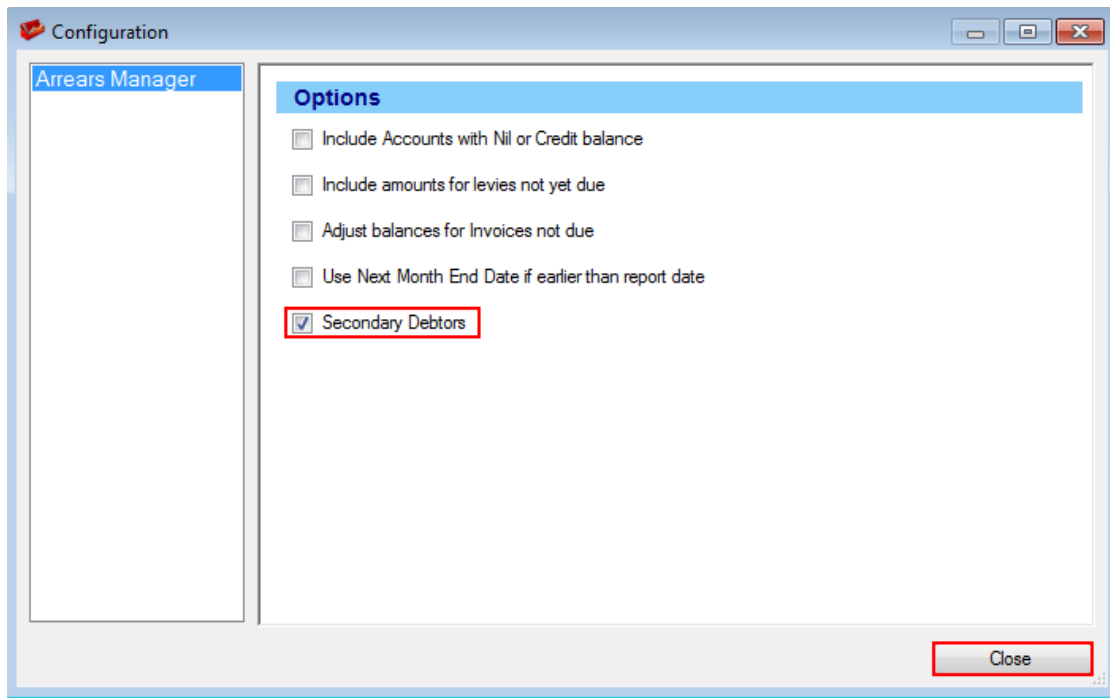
Configuration

Arrears Manager

Options

Include Accounts with Nil or Credit balance

Include amounts for levies not yet due

Adjust balances for Invoices not due

Use Next Month End Date if earlier than report date

Secondary Debtors

Close